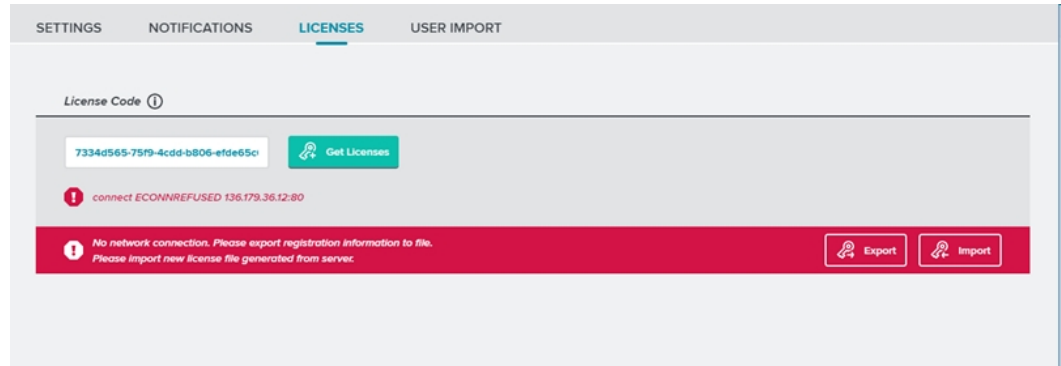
SETTINGS NOTIFICATIONS LICENSES USER IMPORT

License Code ⓘ

7334d565-75f9-4cdd-b806-efde65c

Get Licenses

connect ECONNREFUSED 136.179.36.12:80

No network connection. Please export registration information to file.
Please import new license file generated from server.

Export

Import